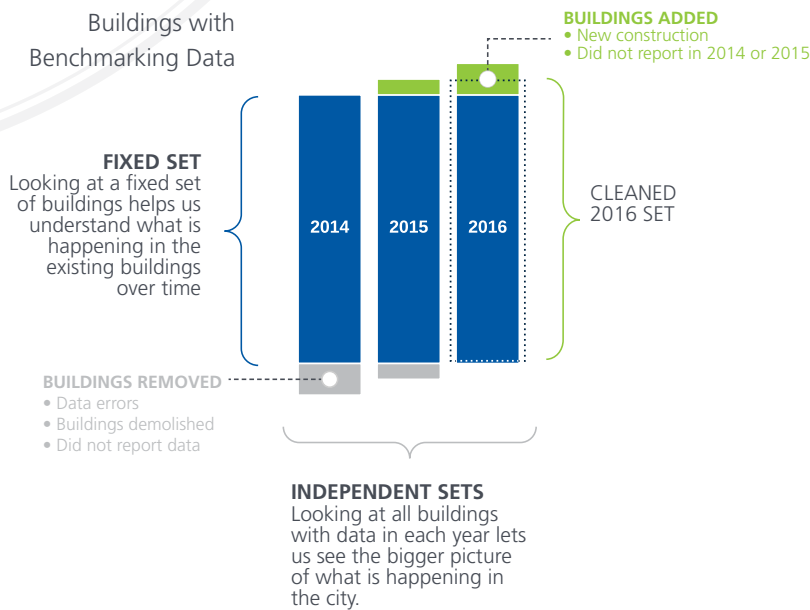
Buildings with Benchmarking Data

BUILDINGS ADDED
• New construction
• Did not report in 2014 or 2015

FIXED SET
Looking at a fixed set of buildings helps us understand what is happening in the existing buildings over time

2014

2015

2016

CLEANED 2016 SET

BUILDINGS REMOVED
• Data errors
• Buildings demolished
• Did not report data

INDEPENDENT SETS
Looking at all buildings with data in each year lets us see the bigger picture of what is happening in the city.